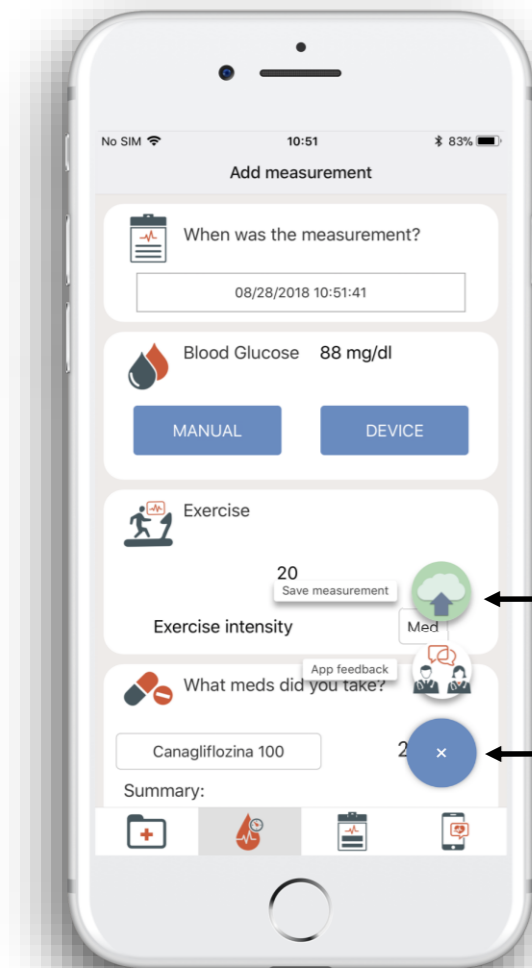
No SIM 10:51 83%

Add measurement

When was the measurement?

08/28/2018 10:51:41

Blood Glucose 88 mg/dl

MANUAL DEVICE

Exercise

20

Save measurement

Exercise intensity Med

App feedback

What meds did you take?

Canagliflozina 100 2

×

Summary: